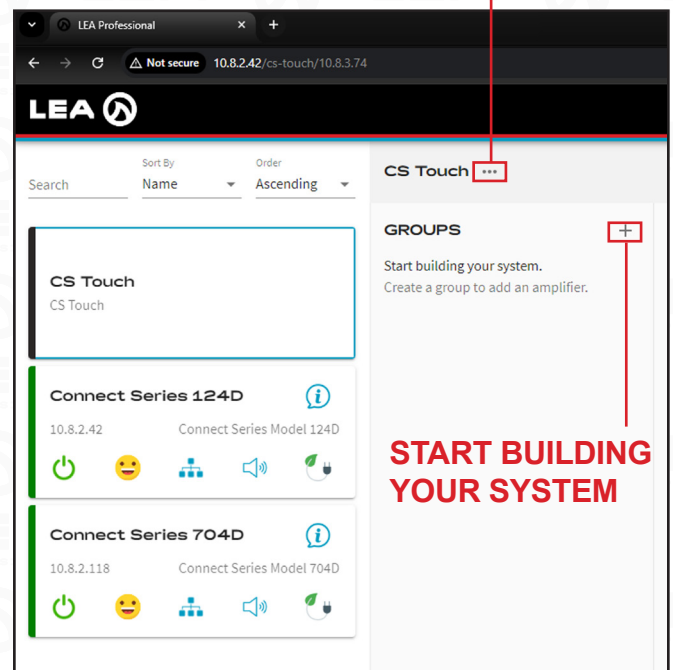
LEA Professional

Not secure 10.8.2.42/cs-touch/10.8.3.74

LEA

Search

Sort By
Name

Order
Ascending

CS Touch
CS Touch

Connect Series 124D
10.8.2.42
Connect Series Model 124D

Connect Series 704D
10.8.2.118
Connect Series Model 704D

CS Touch •••

GROUPS +

Start building your system.
Create a group to add an amplifier.

START BUILDING YOUR SYSTEM